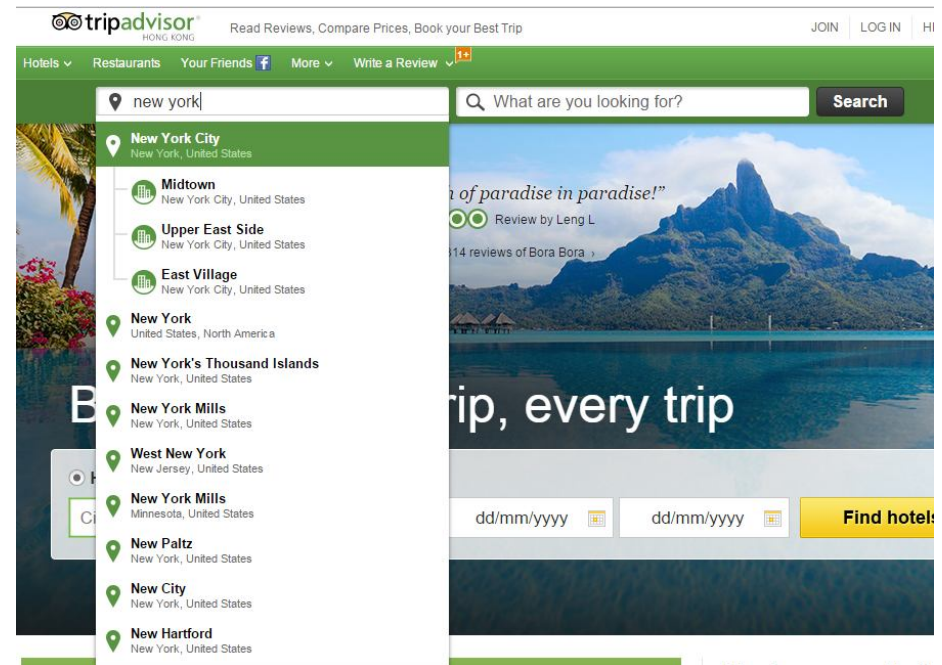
tripadvisor HONG KONG Read Reviews, Compare Prices, Book your Best Trip JOIN LOG IN HI

Hotels Restaurants Your Friends More Write a Review 1+

new york

What are you looking for? Search

New York City
New York, United States

Midtown
New York City, United States

Upper East Side
New York City, United States

East Village
New York City, United States

New York
United States, North America

New York's Thousand Islands
New York, United States

New York Mills
New York, United States

West New York
New Jersey, United States

New York Mills
Minnesota, United States

New Paltz
New York, United States

New City
New York, United States

New Hartford
New York, United States

n of paradise in paradise!"
Review by Leng L
314 reviews of Bora Bora ›

B rip, every trip

H

Ci

dd/mm/yyyy dd/mm/yyyy Find hotels